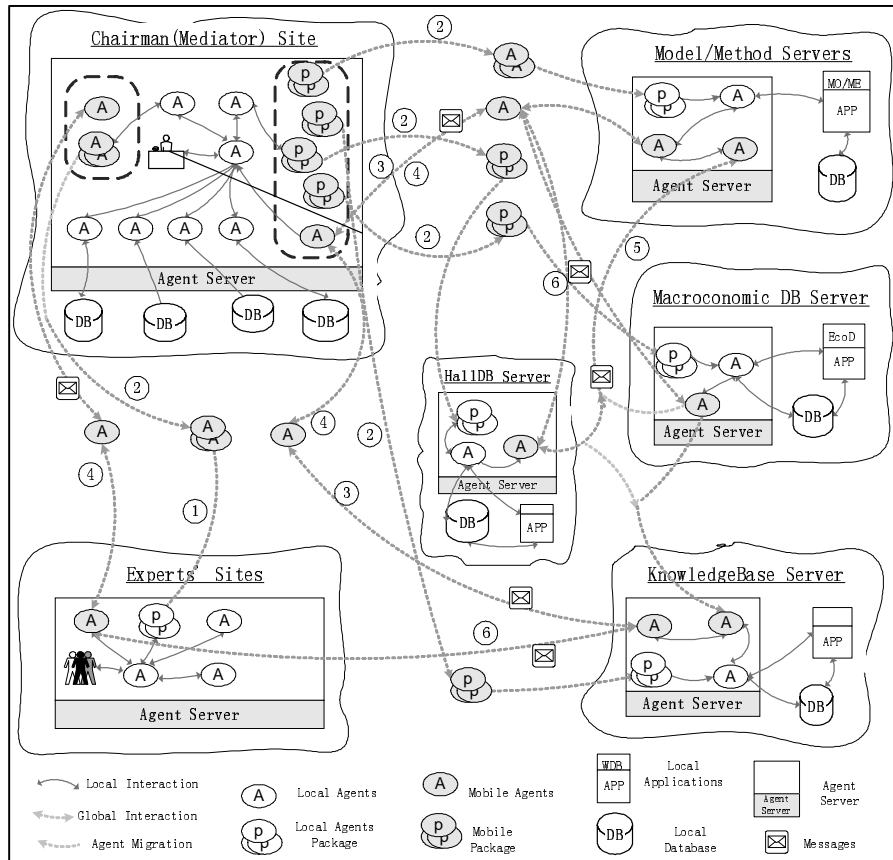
Chairman(Mediator) Site

A
A
A
A
A
P
P
P
P
P
A
A
A
A
A
A
Agent Server
DB
DB
DB
DB

2
A
2
A
3
4
P
2
6
5
2
2
A
A
4
2
1
4
3
6

Model/Method Servers
P
A
A
A
MO/ME
APP
Agent Server
DB

Macroconomic DB Server
P
A
A
EcoD
APP
DB
Agent Server

HallDB Server
P
A
A
Agent Server
DB
APP

Experts' Sites
A
P
A
A
A
Agent Server

KnowledgeBase Server
A
A
P
A
APP
Agent Server
DB
P

Local Interaction
Global Interaction
Agent Migration
A Local Agents
P Local Agents Package
A Mobile Agents
P Mobile Package
WDB
APP
Local Applications
Agent Server
Agent Server
DB Local Database
Messages